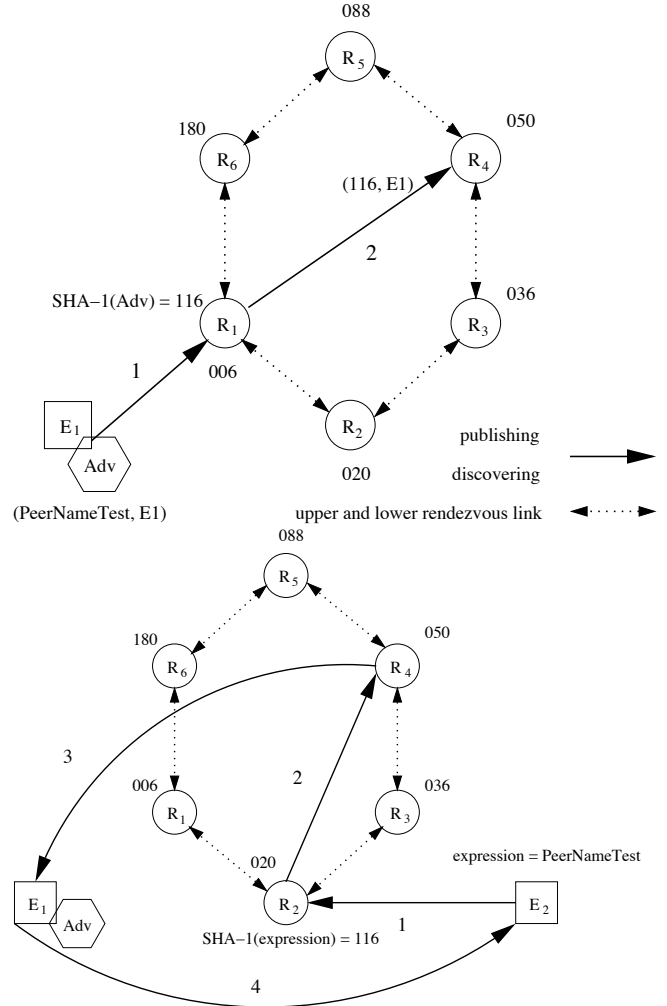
088

$R_5$

180

$R_6$

050

$R_4$

(116, E1)

2

SHA−1(Adv) = 116

$R_1$

036

$R_3$

1

006

$E_1$

Adv

$R_2$

020

publishing

discovering

(PeerNameTest, E1)

upper and lower rendezvous link

088

$R_5$

180

$R_6$

050

$R_4$

3

2

006

$R_1$

036

$R_3$

020

expression = PeerNameTest

$E_1$

Adv

$R_2$

1

$E_2$

SHA−1(expression) = 116

4